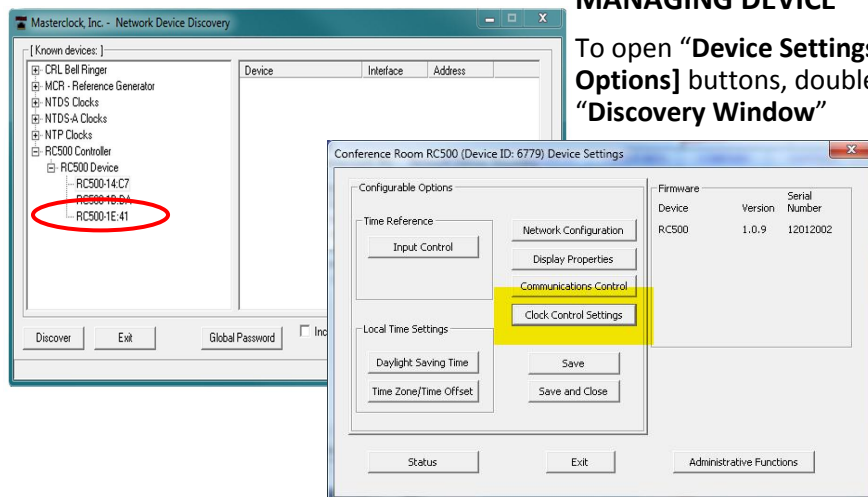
Masterclock, Inc. - Network Device Discovery

[ Known devices: ]
CRL Bell Ringer
MCR - Reference Generator
NTDS Clocks
NTDS-A Clocks
NTP Clocks
RC500 Controller
RC500 Device
RC500-14:C7
RC500-18:DA
RC500-1E:41

| Device | Interface | Address |
|---|---|---|

Discover
Exit
Global Password
Inc

MANAGING DEVICE

To open "Device Settings Options] buttons, double "Discovery Window"

Conference Room RC500 (Device ID: 6779) Device Settings

Configurable Options

Time Reference
Input Control

Network Configuration
Display Properties
Communications Control
Clock Control Settings

Local Time Settings
Daylight Saving Time
Time Zone/Time Offset

Save
Save and Close

Firmware

| Device | Version | Serial Number |
|---|---|---|
| RC500 | 1.0.9 | 12012002 |

Status
Exit
Administrative Functions